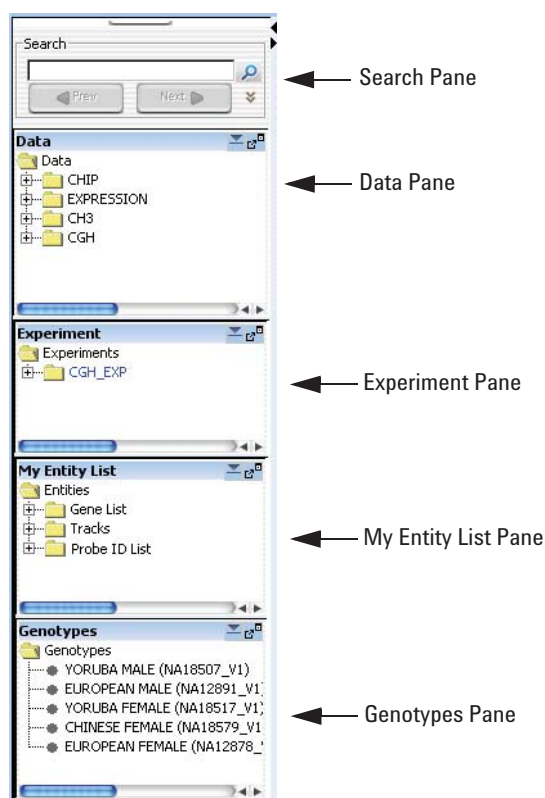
Search

Prev

Next

Search Pane

Data

Data

CHIP

EXPRESSION

CH3

CGH

Data Pane

Experiment

Experiments

CGH_EXP

Experiment Pane

My Entity List

Entities

Gene List

Tracks

Probe ID List

My Entity List Pane

Genotypes

Genotypes

YORUBA MALE (NA18507_V1)

EUROPEAN MALE (NA12891_V1)

YORUBA FEMALE (NA18517_V1)

CHINESE FEMALE (NA18579_V1

EUROPEAN FEMALE (NA12878_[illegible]

Genotypes Pane